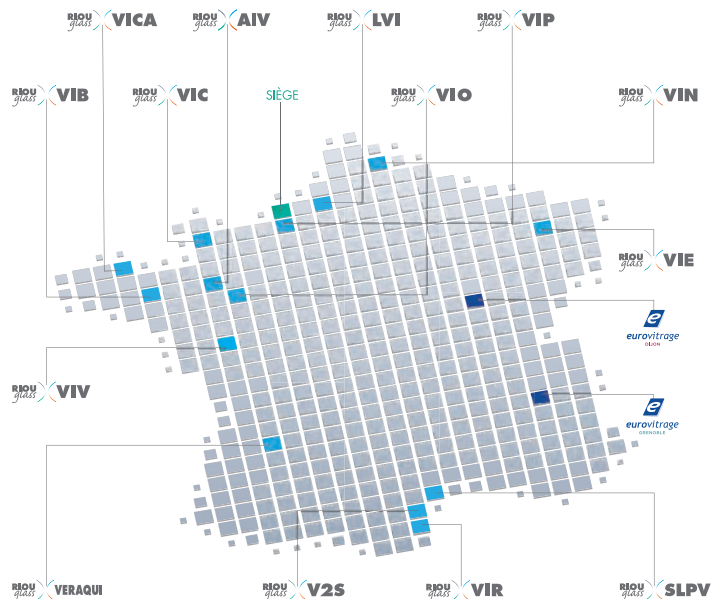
RIOU glass VICA
RIOU glass AIV
RIOU glass LVI
RIOU glass VIP
RIOU glass VIB
RIOU glass VIC
SIÈGE
RIOU glass VIO
RIOU glass VIN
RIOU glass VIE
eurovitrage DIJON
RIOU glass VIV
eurovitrage GRENOBLE
RIOU glass VERAQUI
RIOU glass V2S
RIOU glass VIR
RIOU glass SLPV